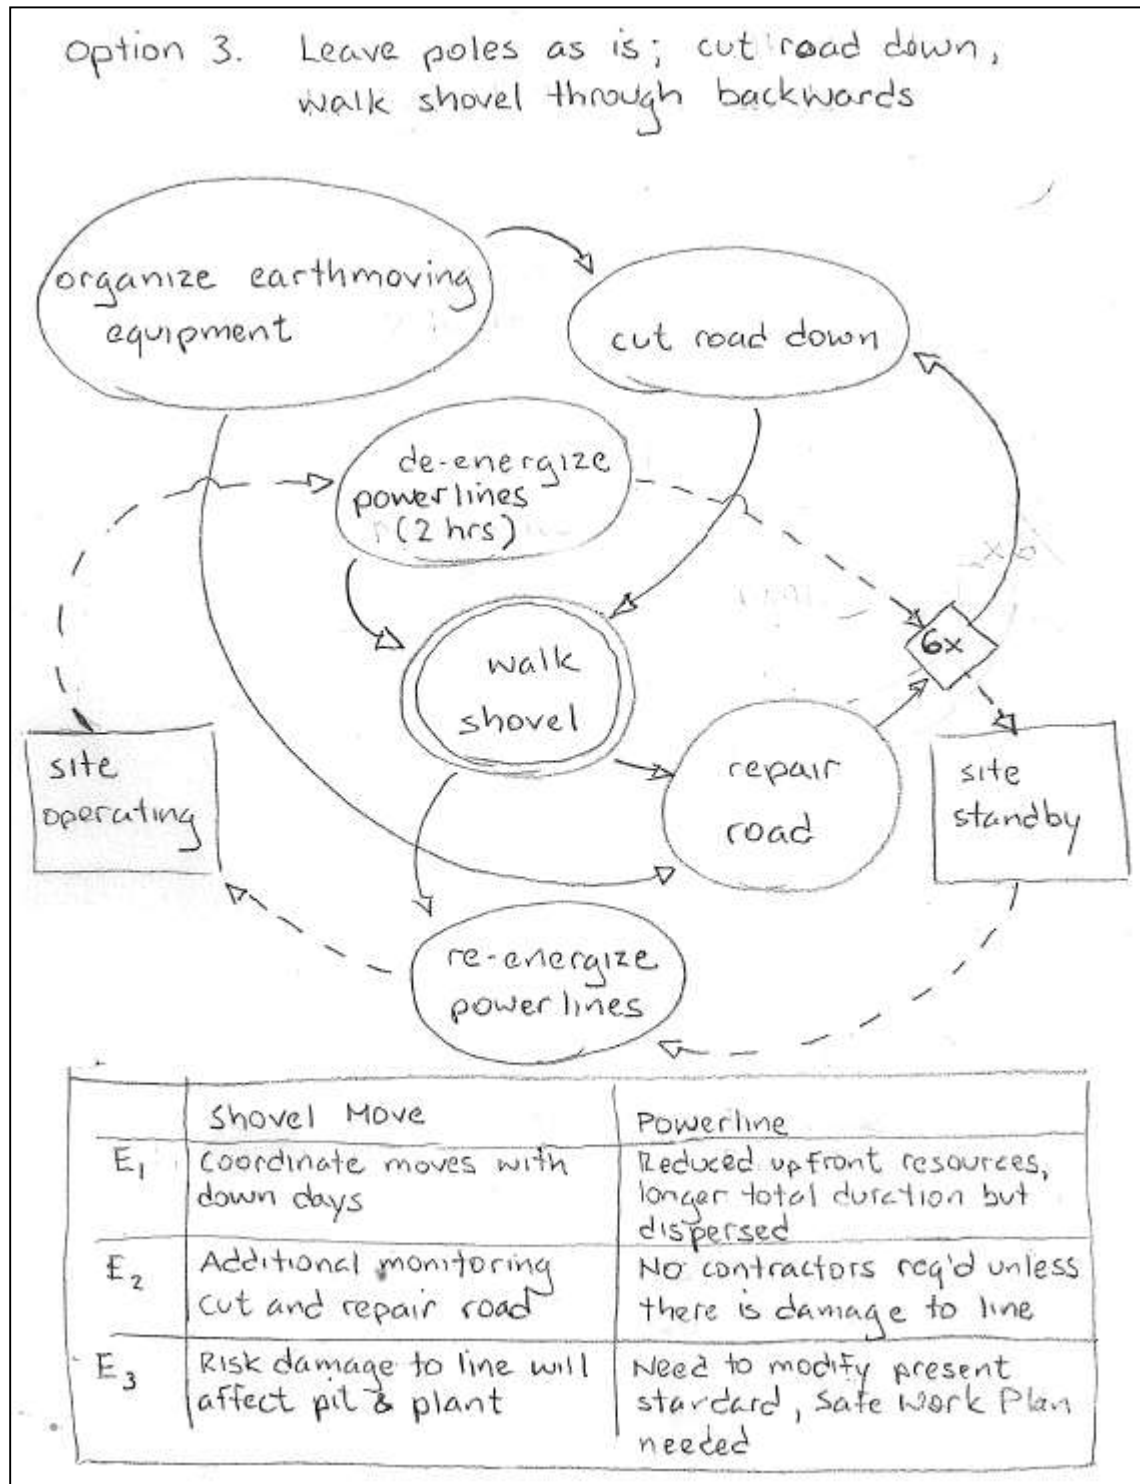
Option 3. Leave poles as is; cut road down, walk shovel through backwards

organize earthmoving equipment

cut road down

de-energize powerlines (2 hrs)

walk shovel

6x

site operating

repair road

site standby

re-energize power lines

| | Shovel Move | Powerline |
|---|---|---|
| $E_1$ | Coordinate moves with down days | Reduced upfront resources, longer total duration but dispersed |
| $E_2$ | Additional monitoring cut and repair road | No contractors req'd unless there is damage to line |
| $E_3$ | Risk damage to line will affect pit & plant | Need to modify present standard, Safe Work Plan needed |